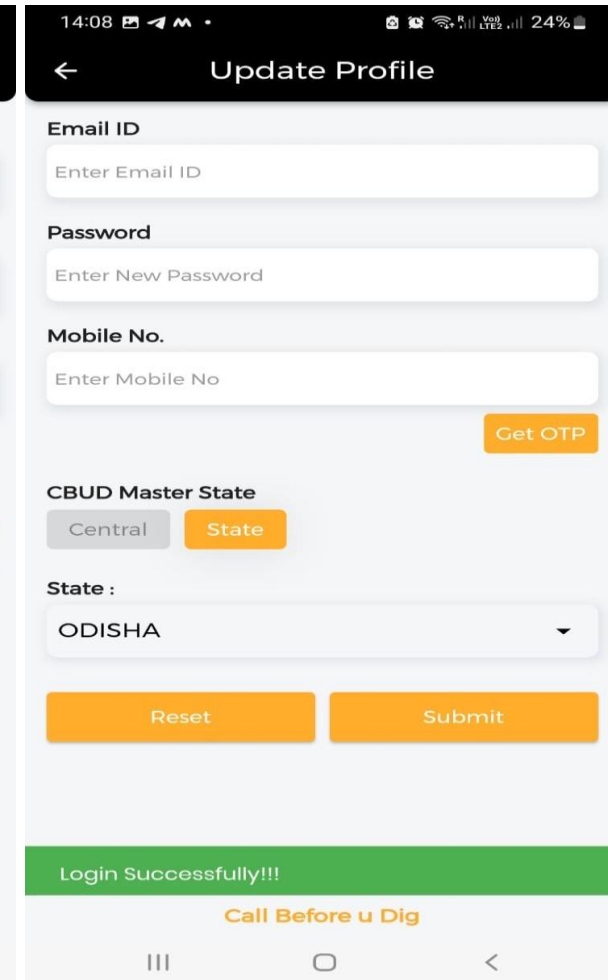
14:08 24%

Update Profile

Email ID

Enter Email ID

Password

Enter New Password

Mobile No.

Enter Mobile No

Get OTP

CBUD Master State

Central State

State :

ODISHA

Reset Submit

Login Successfully!!!

Call Before u Dig